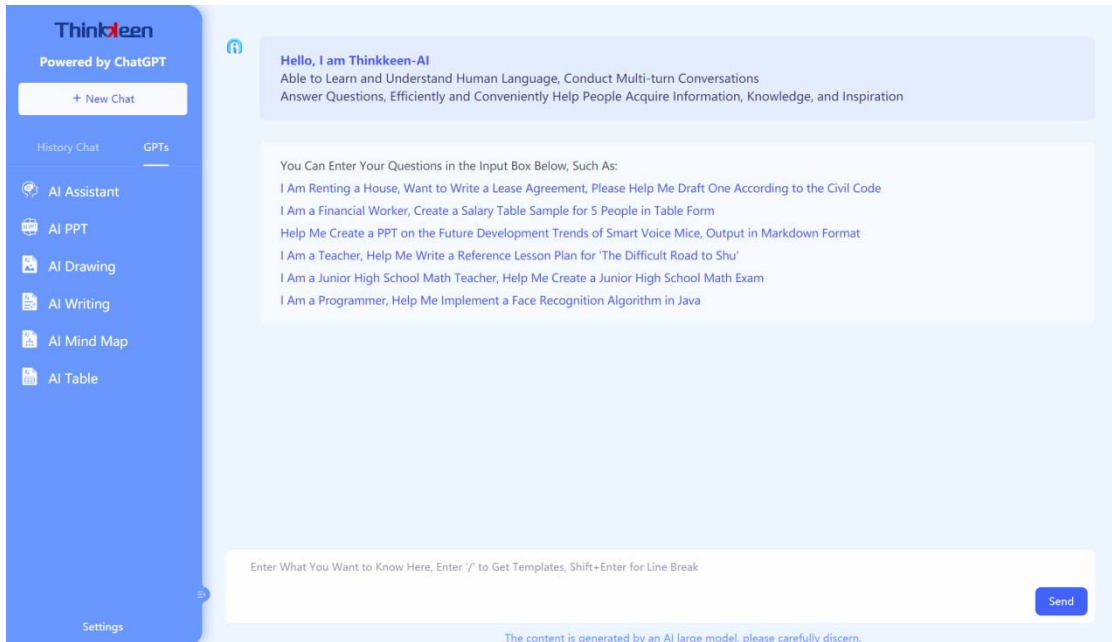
Thinkkeen
Powered by ChatGPT
+ New Chat
History Chat GPTs
AI Assistant
AI PPT
AI Drawing
AI Writing
AI Mind Map
AI Table
Settings

Hello, I am Thinkkeen-AI
Able to Learn and Understand Human Language, Conduct Multi-turn Conversations
Answer Questions, Efficiently and Conveniently Help People Acquire Information, Knowledge, and Inspiration

You Can Enter Your Questions in the Input Box Below, Such As:
I Am Renting a House, Want to Write a Lease Agreement, Please Help Me Draft One According to the Civil Code
I Am a Financial Worker, Create a Salary Table Sample for 5 People in Table Form
Help Me Create a PPT on the Future Development Trends of Smart Voice Mice, Output in Markdown Format
I Am a Teacher, Help Me Write a Reference Lesson Plan for 'The Difficult Road to Shu'
I Am a Junior High School Math Teacher, Help Me Create a Junior High School Math Exam
I Am a Programmer, Help Me Implement a Face Recognition Algorithm in Java

Enter What You Want to Know Here, Enter '/' to Get Templates, Shift+Enter for Line Break
Send
The content is generated by an AI large model, please carefully discern.